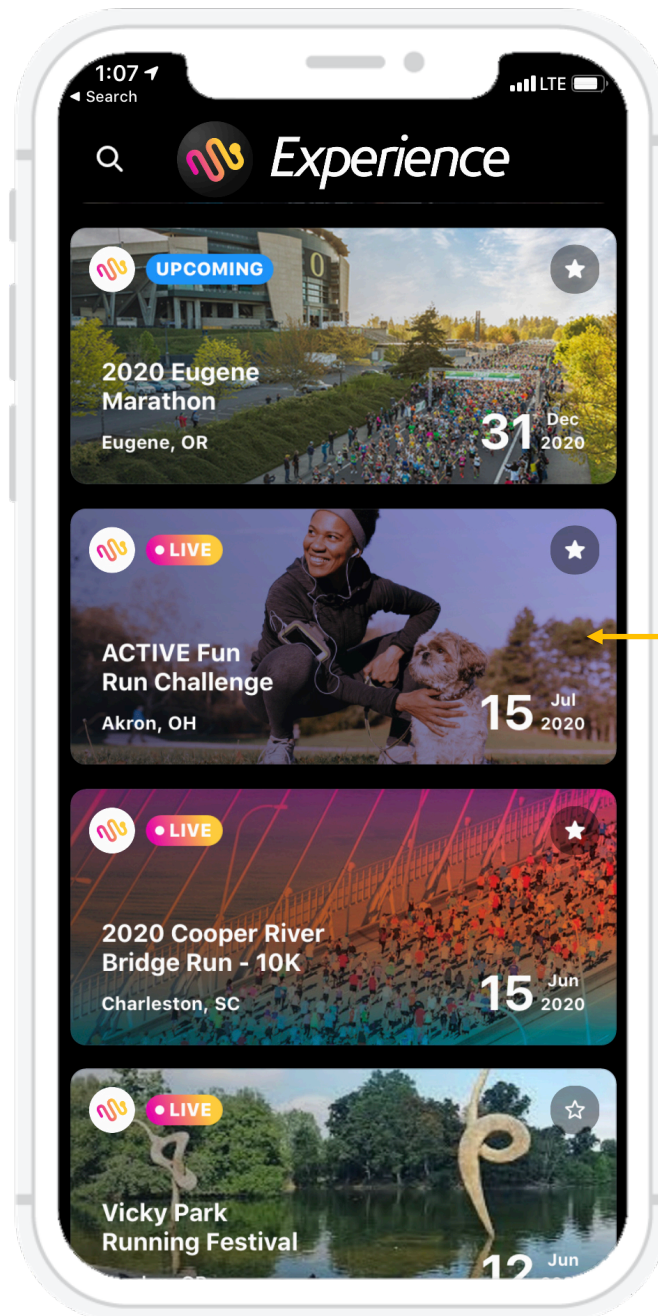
1:07
◂ Search
LTE

Experience

UPCOMING
2020 Eugene Marathon
Eugene, OR
31 Dec 2020

LIVE
ACTIVE Fun Run Challenge
Akron, OH
15 Jul 2020

LIVE
2020 Cooper River Bridge Run - 10K
Charleston, SC
15 Jun 2020

LIVE
Vicky Park Running Festival
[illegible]
12 Jun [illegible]